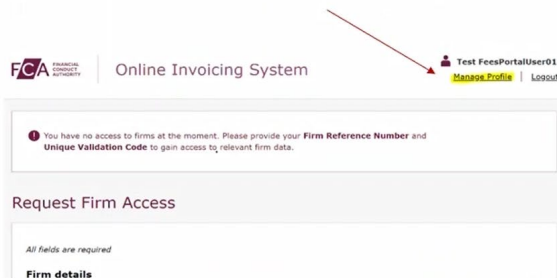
FCA FINANCIAL CONDUCT AUTHORITY

Online Invoicing System

Test FeesPortalUser01

Manage Profile | Logout

You have no access to firms at the moment. Please provide your Firm Reference Number and Unique Validation Code to gain access to relevant firm data.

Request Firm Access

All fields are required

Firm details